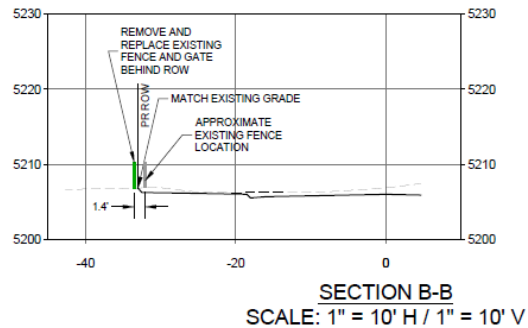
5230
5230
REMOVE AND REPLACE EXISTING FENCE AND GATE BEHIND ROW
PR ROW
MATCH EXISTING GRADE
5220
5220
APPROXIMATE EXISTING FENCE LOCATION
5210
5210
1.4'
5200
5200
-40
-20
0

SECTION B-B
SCALE: 1" = 10' H / 1" = 10' V